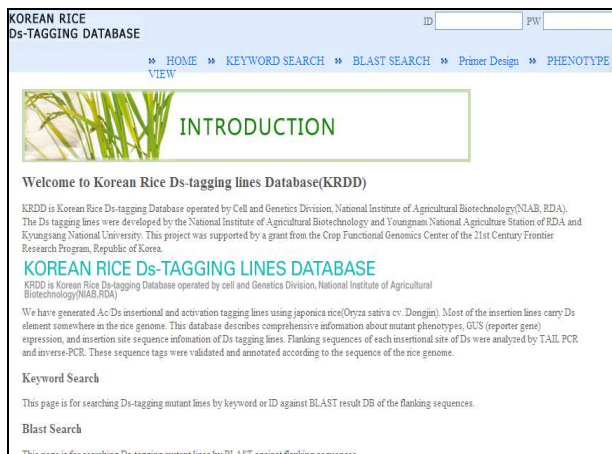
KOREAN RICE Ds-TAGGING DATABASE

ID PW

» HOME » KEYWORD SEARCH » BLAST SEARCH » Primer Design » PHENOTYPE VIEW

INTRODUCTION

Welcome to Korean Rice Ds-tagging lines Database(KRDD)

KRDD is Korean Rice Ds-tagging Database operated by Cell and Genetics Division, National Institute of Agricultural Biotechnology(NIAB, RDA). The Ds tagging lines were developed by the National Institute of Agricultural Biotechnology and Youngnam National Agriculture Station of RDA and Kyungsang National University. This project was supported by a grant from the Crop Functional Genomics Center of the 21st Century Frontier Research Program, Republic of Korea.

KOREAN RICE Ds-TAGGING LINES DATABASE
KRDD is Korean Rice Ds-tagging Database operated by cell and Genetics Division, National Institute of Agricultural Biotechnology(NIAB,RDA)

We have generated Ac/Ds insertional and activation tagging lines using japonica rice(Oryza sativa cv. Dongjin). Most of the insertion lines carry Ds element somewhere in the rice genome. This database describes comprehensive information about mutant phenotypes, GUS (reporter gene) expression, and insertion site sequence infomation of Ds tagging lines. Flanking sequences of each insertional site of Ds were analyzed by TAIL PCR and inverse-PCR. These sequence tags were validated and annotated according to the sequence of the rice genome.

Keyword Search

This page is for searching Ds-tagging mutant lines by keyword or ID against BLAST result DB of the flanking sequences.

Blast Search

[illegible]